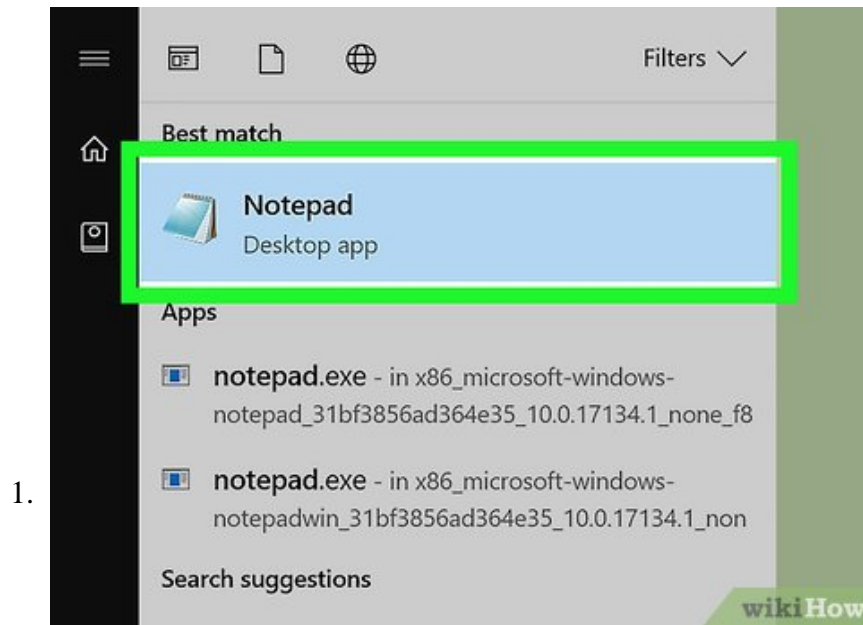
Filters

Best match

Notepad
Desktop app

Apps

notepad.exe - in x86_microsoft-windows-notepad_31bf3856ad364e35_10.0.17134.1_none_f8

1.

notepad.exe - in x86_microsoft-windows-notepadwin_31bf3856ad364e35_10.0.17134.1_non

Search suggestions

wikiHow